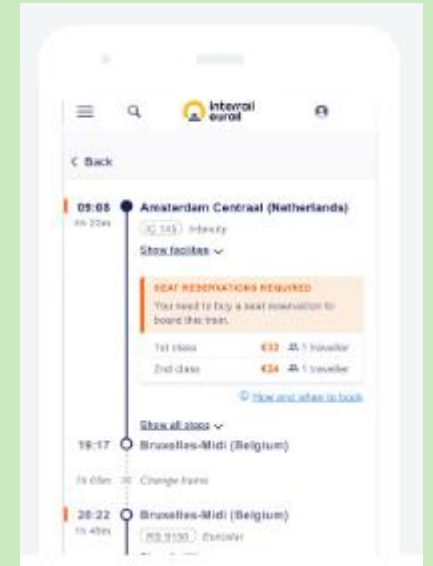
interrail eurail

< Back

09:08 Amsterdam Centraal (Netherlands)
4h 23m
IC 145 Intercity
Show facilities

SEAT RESERVATIONS REQUIRED
You need to buy a seat reservation to board this train.
1st class €32 1 traveller
2nd class €24 1 traveller
How and where to book

Show all stops
13:17 Bruxelles-Midi (Belgium)
1h 05m Change trains
20:22 Bruxelles-Midi (Belgium)
1h 45m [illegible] Eurostar